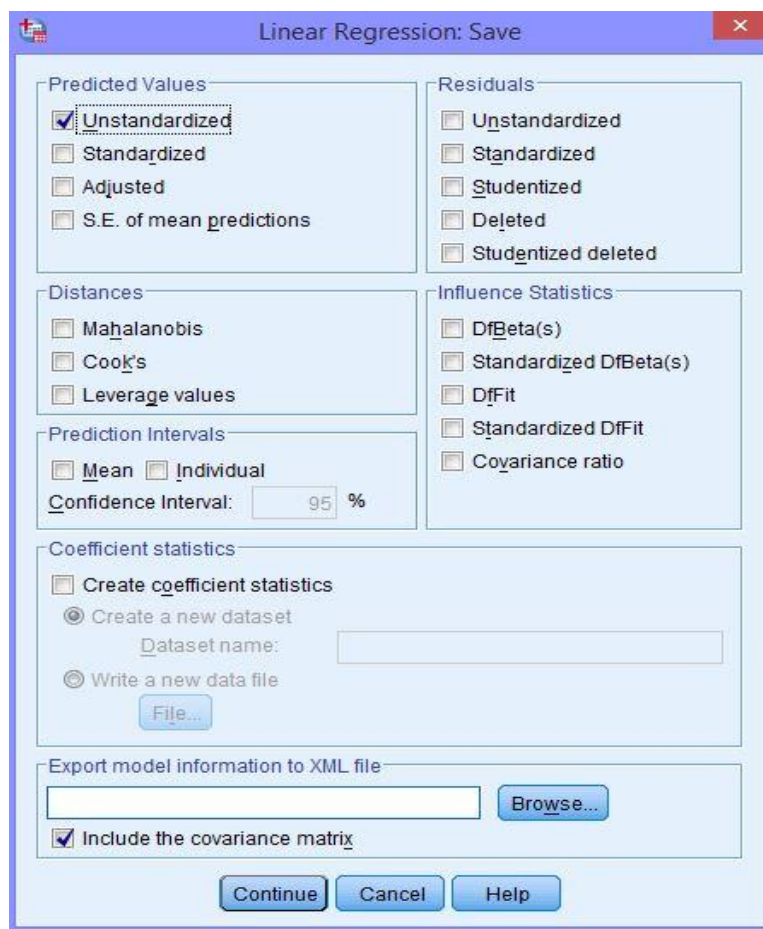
Linear Regression: Save

Predicted Values
Unstandardized
Standardized
Adjusted
S.E. of mean predictions

Residuals
Unstandardized
Standardized
Studentized
Deleted
Studentized deleted

Distances
Mahalanobis
Cook's
Leverage values

Influence Statistics
DfBeta(s)
Standardized DfBeta(s)
DfFit
Standardized DfFit
Covariance ratio

Prediction Intervals
Mean Individual
Confidence Interval: 95 %

Coefficient statistics
Create coefficient statistics
Create a new dataset
Dataset name:
Write a new data file
File...

Export model information to XML file
Browse...
Include the covariance matrix

Continue Cancel Help